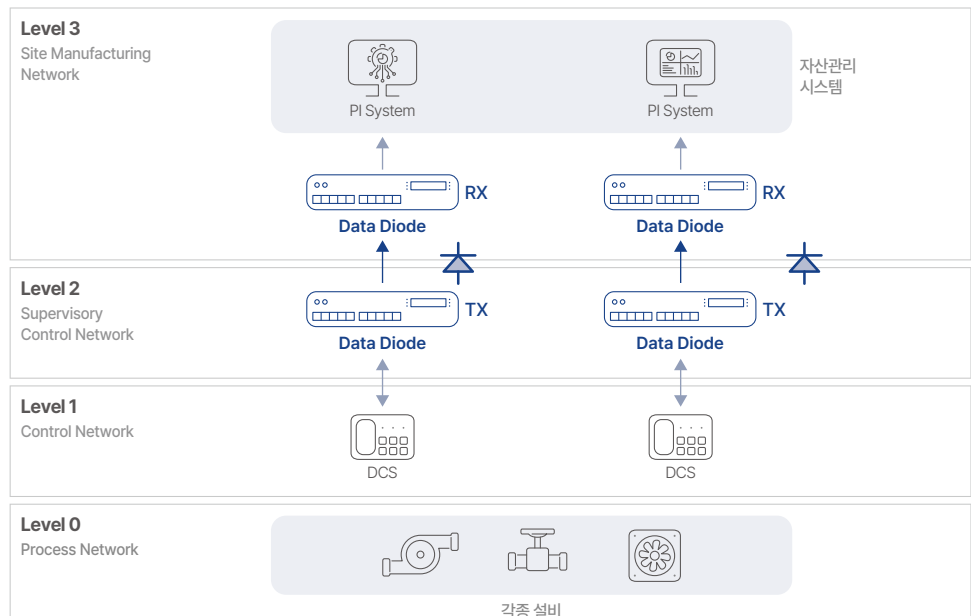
Level 3
Site Manufacturing Network

PI System

PI System

자산관리 시스템

RX
Data Diode

RX
Data Diode

Level 2
Supervisory Control Network

TX
Data Diode

TX
Data Diode

Level 1
Control Network

DCS

DCS

Level 0
Process Network

각종 설비